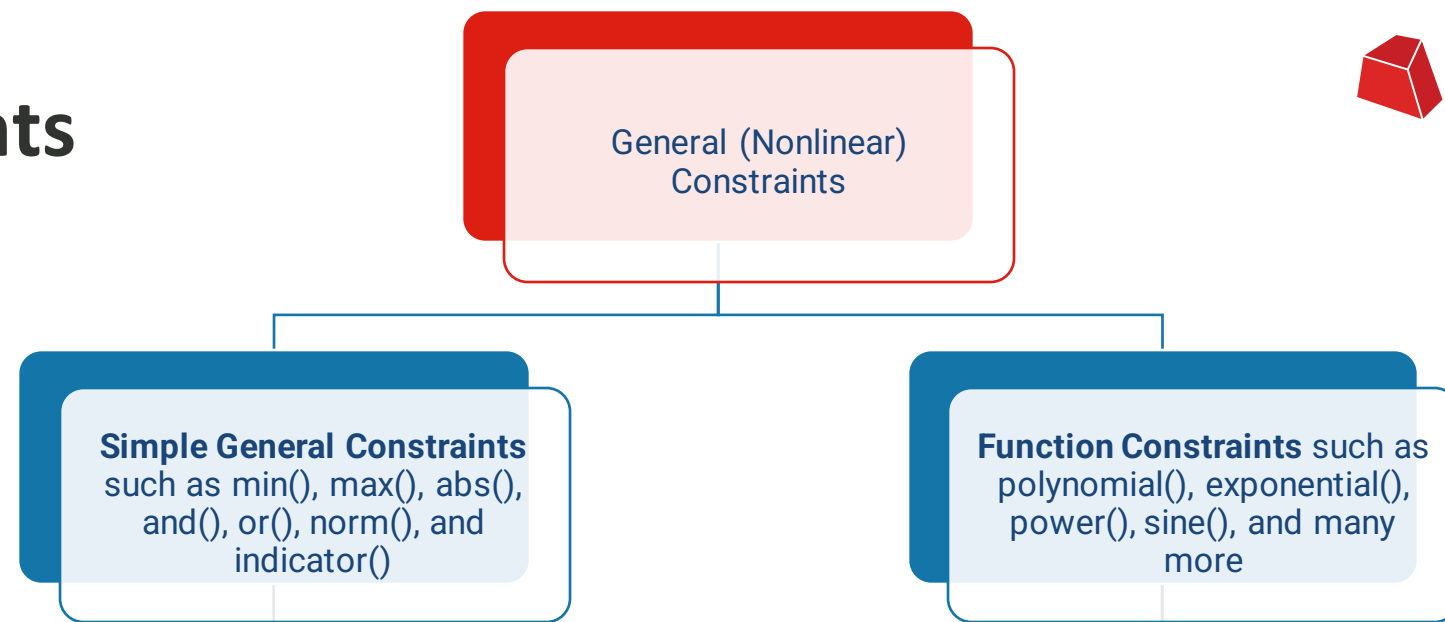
nts

General (Nonlinear) Constraints

**Simple General Constraints** such as min(), max(), abs(), and(), or(), norm(), and indicator()

**Function Constraints** such as polynomial(), exponential(), power(), sine(), and many more